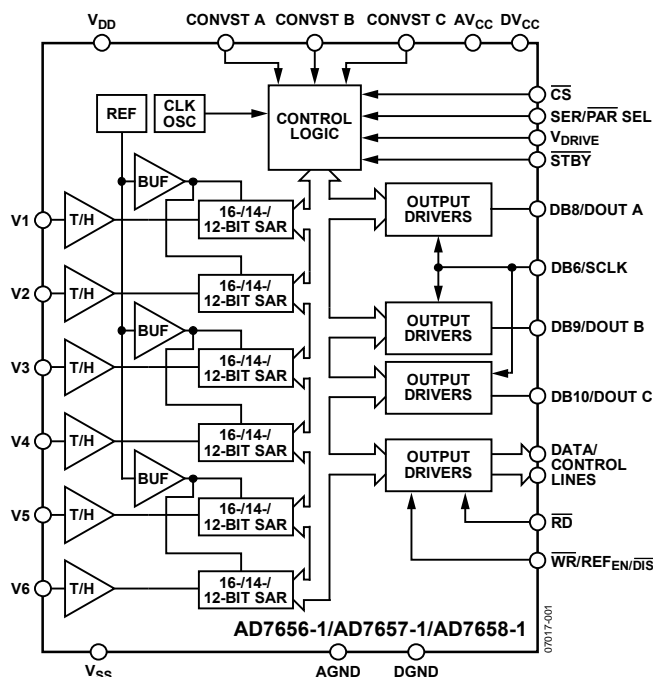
$V_{DD}$ CONVST A CONVST B CONVST C $AV_{CC}$ $DV_{CC}$

REF

CLK OSC

CONTROL LOGIC

$\overline{CS}$

SER/$\overline{PAR}$ SEL

$V_{DRIVE}$

$\overline{STBY}$

BUF

BUF

BUF

V1 T/H

V2 T/H

V3 T/H

V4 T/H

V5 T/H

V6 T/H

16-/14-/ 12-BIT SAR

16-/14-/ 12-BIT SAR

16-/14-/ 12-BIT SAR

16-/14-/ 12-BIT SAR

16-/14-/ 12-BIT SAR

16-/14-/ 12-BIT SAR

OUTPUT DRIVERS

OUTPUT DRIVERS

OUTPUT DRIVERS

OUTPUT DRIVERS

DB8/DOUT A

DB6/SCLK

DB9/DOUT B

DB10/DOUT C

DATA/ CONTROL LINES

$\overline{RD}$

$\overline{WR}$/$REF_{EN/\overline{DIS}}$

AD7656-1/AD7657-1/AD7658-1

07017-001

$V_{SS}$ AGND DGND